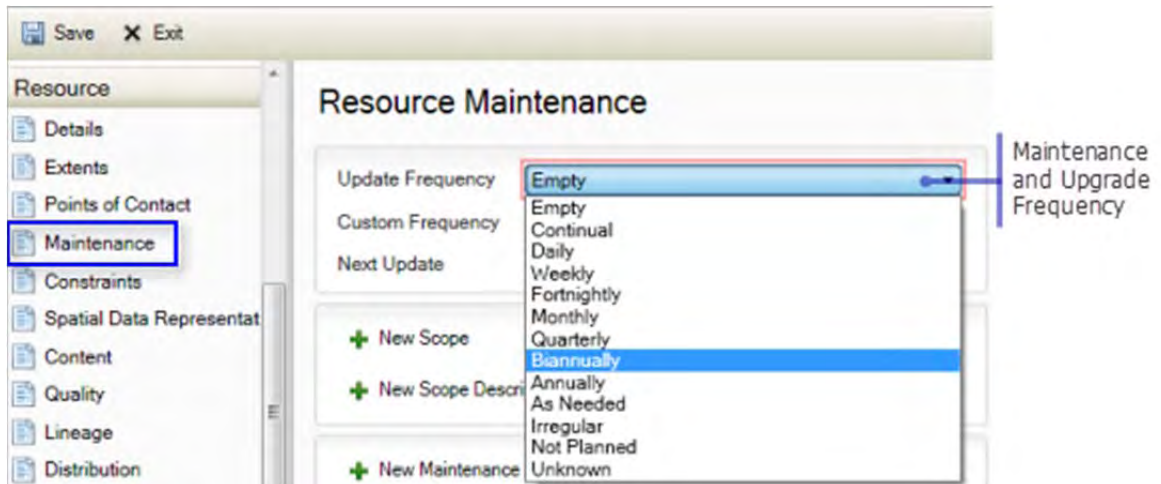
Save Exit

Resource
Details
Extents
Points of Contact
Maintenance
Constraints
Spatial Data Representat
Content
Quality
Lineage
Distribution

Resource Maintenance

Update Frequency
Empty
Custom Frequency
Next Update

Empty
Continual
Daily
Weekly
Fortnightly
Monthly
Quarterly
Biannually
Annually
As Needed
Irregular
Not Planned
Unknown

New Scope
New Scope Descri
New Maintenance

Maintenance and Upgrade Frequency